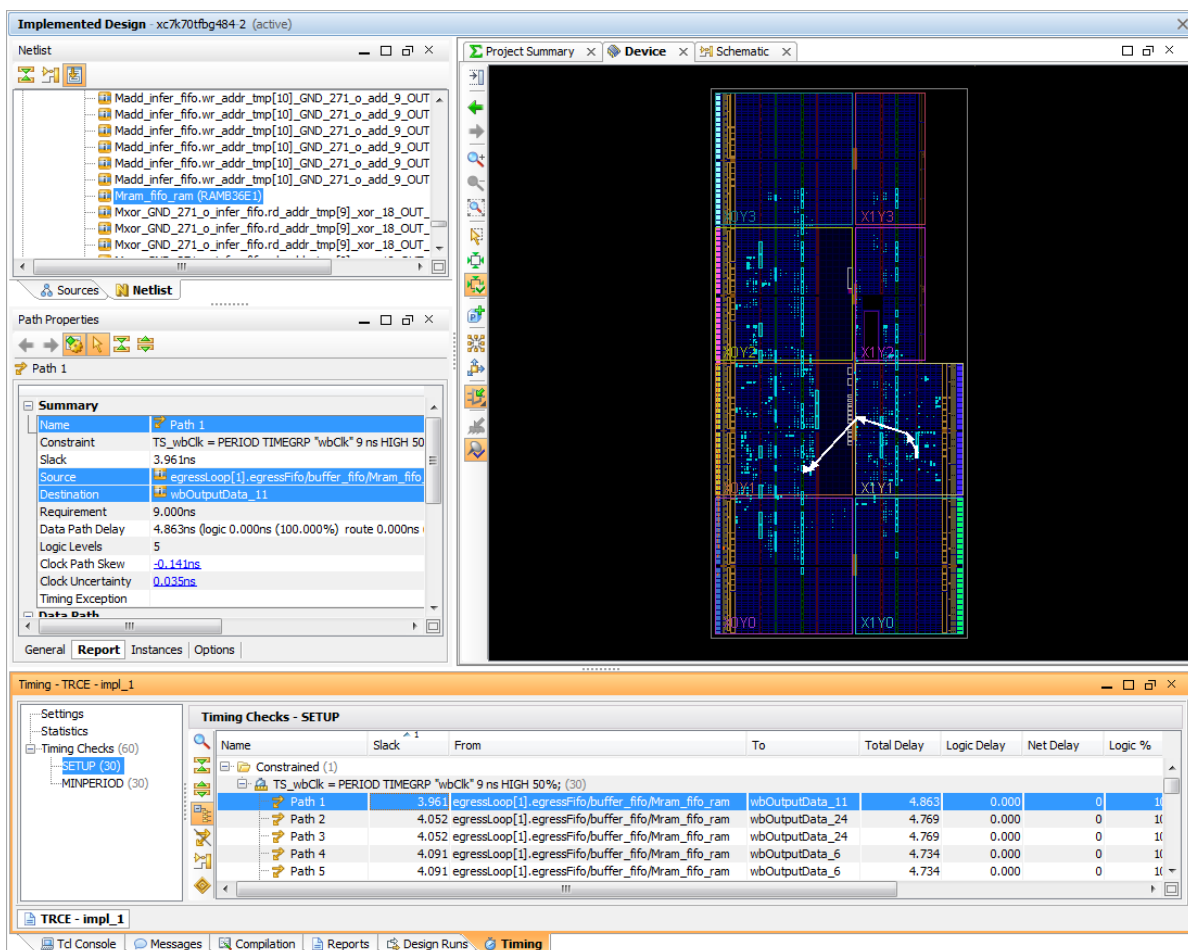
Implemented Design - xc7k70tfbg484-2 (active)

Netlist

Madd_infer_fifo.wr_addr_tmp[10]_GND_271_o_add_9_OUT
Madd_infer_fifo.wr_addr_tmp[10]_GND_271_o_add_9_OUT
Madd_infer_fifo.wr_addr_tmp[10]_GND_271_o_add_9_OUT
Madd_infer_fifo.wr_addr_tmp[10]_GND_271_o_add_9_OUT
Madd_infer_fifo.wr_addr_tmp[10]_GND_271_o_add_9_OUT
Madd_infer_fifo.wr_addr_tmp[10]_GND_271_o_add_9_OUT
Mram_fifo_ram (RAMB36E1)
Mxor_GND_271_o_infer_fifo.rd_addr_tmp[9]_xor_18_OUT_
Mxor_GND_271_o_infer_fifo.rd_addr_tmp[9]_xor_18_OUT_
Mxor_GND_271_o_infer_fifo.rd_addr_tmp[9]_xor_18_OUT_

Sources Netlist

Path Properties

Path 1

Summary
| Name | Path 1 |
|---|---|
| Constraint | TS_wbClk = PERIOD TIMEGRP "wbClk" 9 ns HIGH 50 |
| Slack | 3.961ns |
| Source | egressLoop[1].egressFifo/buffer_fifo/Mram_fifo_ |
| Destination | wbOutputData_11 |
| Requirement | 9.000ns |
| Data Path Delay | 4.863ns (logic 0.000ns (100.000%) route 0.000ns |
| Logic Levels | 5 |
| Clock Path Skew | -0.141ns |
| Clock Uncertainty | 0.035ns |
| Timing Exception | |

Data Path

General Report Instances Options

Project Summary Device Schematic

X0Y3 X1Y3 X0Y2 X1Y2 X0Y1 X1Y1 X0Y0 X1Y0

Timing - TRCE - impl_1

Settings
Statistics
Timing Checks (60)
SETUP (30)
MINPERIOD (30)

Timing Checks - SETUP

| Name | Slack 1 | From | To | Total Delay | Logic Delay | Net Delay | Logic % |
|---|---|---|---|---|---|---|---|
| Constrained (1) | | | | | | | |
| TS_wbClk = PERIOD TIMEGRP "wbClk" 9 ns HIGH 50%; (30) | | | | | | | |
| Path 1 | 3.961 | egressLoop[1].egressFifo/buffer_fifo/Mram_fifo_ram | wbOutputData_11 | 4.863 | 0.000 | 0 | 1( |
| Path 2 | 4.052 | egressLoop[1].egressFifo/buffer_fifo/Mram_fifo_ram | wbOutputData_24 | 4.769 | 0.000 | 0 | 1( |
| Path 3 | 4.052 | egressLoop[1].egressFifo/buffer_fifo/Mram_fifo_ram | wbOutputData_24 | 4.769 | 0.000 | 0 | 1( |
| Path 4 | 4.091 | egressLoop[1].egressFifo/buffer_fifo/Mram_fifo_ram | wbOutputData_6 | 4.734 | 0.000 | 0 | 1( |
| Path 5 | 4.091 | egressLoop[1].egressFifo/buffer_fifo/Mram_fifo_ram | wbOutputData_6 | 4.734 | 0.000 | 0 | 1( |

TRCE - impl_1

Tcl Console Messages Compilation Reports Design Runs Timing